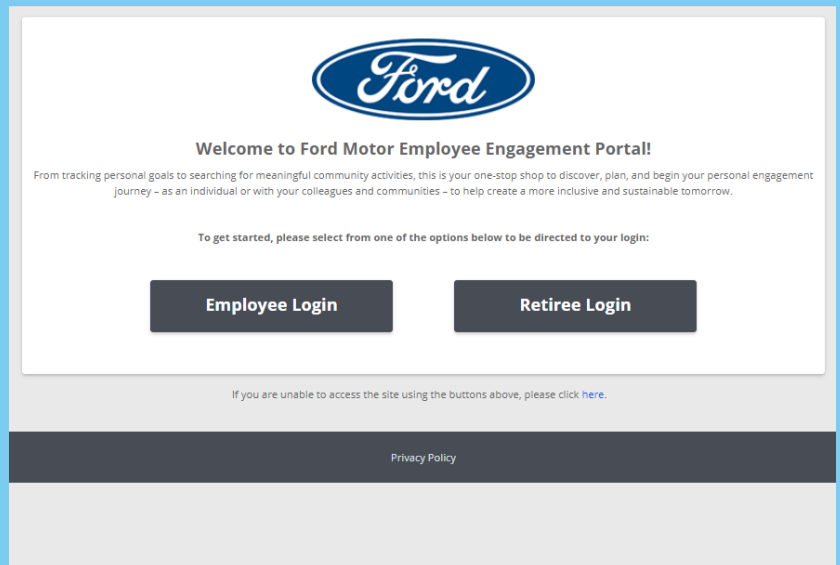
Ford

Welcome to Ford Motor Employee Engagement Portal!

From tracking personal goals to searching for meaningful community activities, this is your one-stop shop to discover, plan, and begin your personal engagement journey – as an individual or with your colleagues and communities – to help create a more inclusive and sustainable tomorrow.

To get started, please select from one of the options below to be directed to your login:

Employee Login

Retiree Login

If you are unable to access the site using the buttons above, please click here.

Privacy Policy